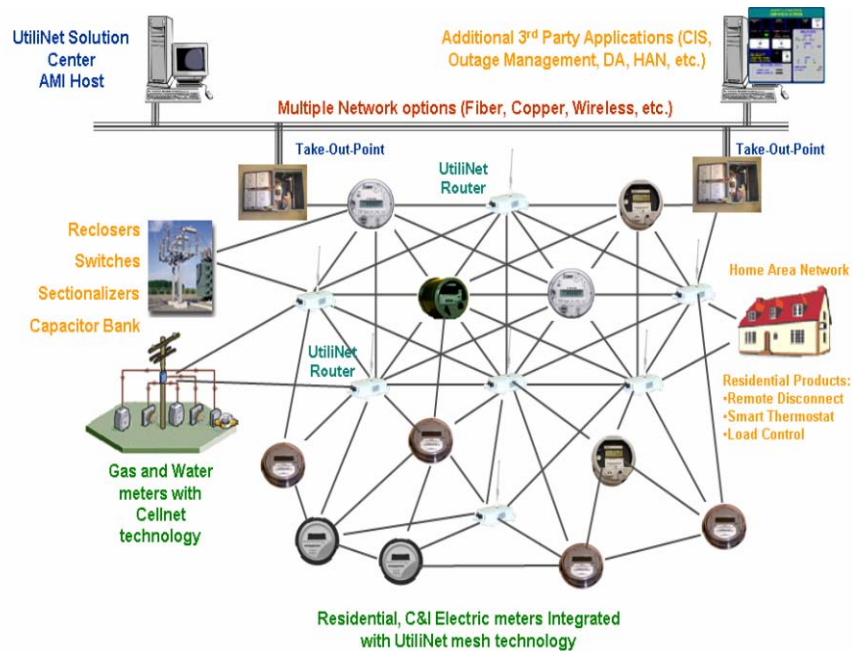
UtiliNet Solution Center AMI Host

Additional 3$^{rd}$ Party Applications (CIS, Outage Management, DA, HAN, etc.)

Multiple Network options (Fiber, Copper, Wireless, etc.)

Take-Out-Point

UtiliNet Router

Take-Out-Point

Reclosers

Switches

Sectionalizers

Capacitor Bank

Home Area Network

UtiliNet Router

Residential Products:
•Remote Disconnect
•Smart Thermostat
•Load Control

Gas and Water meters with Cellnet technology

Residential, C&I Electric meters Integrated with UtiliNet mesh technology